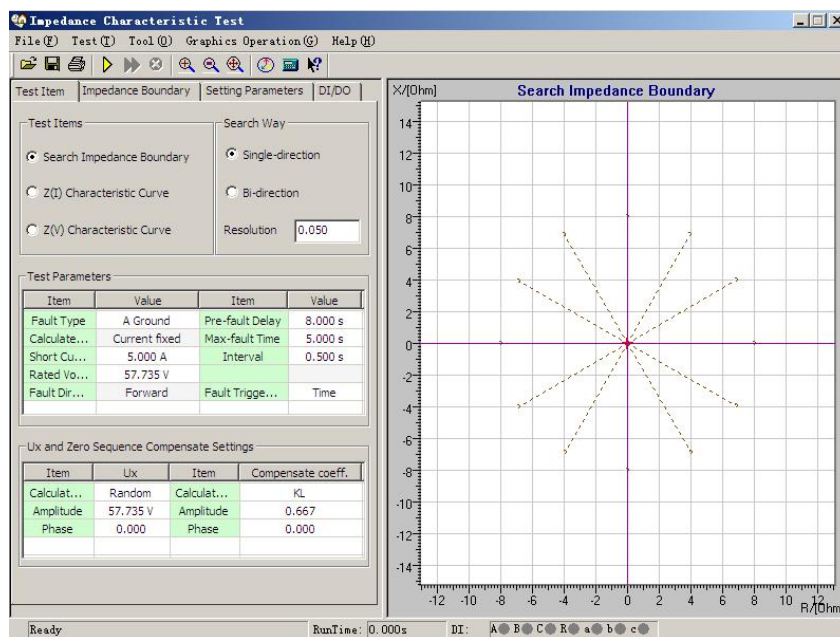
Impedance Characteristic Test

File(F) Test(T) Tool(O) Graphics Operation(G) Help(H)

Test Item | Impedance Boundary | Setting Parameters | DI/DO

Test Items
Search Impedance Boundary
Z(I) Characteristic Curve
Z(V) Characteristic Curve

Search Way
Single-direction
Bi-direction
Resolution 0.050

Test Parameters

| Item | Value | Item | Value |
|---|---|---|---|
| Fault Type | A Ground | Pre-fault Delay | 8.000 s |
| Calculate... | Current fixed | Max-fault Time | 5.000 s |
| Short Cu... | 5.000 A | Interval | 0.500 s |
| Rated Vo... | 57.735 V | | |
| Fault Dir... | Forward | Fault Trigge... | Time |

Ux and Zero Sequence Compensate Settings

| Item | Ux | Item | Compensate coeff. |
|---|---|---|---|
| Calculat... | Random | Calculat... | KL |
| Amplitude | 57.735 V | Amplitude | 0.667 |
| Phase | 0.000 | Phase | 0.000 |

X/[Ohm]
Search Impedance Boundary
14 12 10 8 6 4 2 0 -2 -4 -6 -8 -10 -12 -14
-12 -10 -8 -6 -4 -2 0 2 4 6 8 10 12
R/[Ohm

Ready RunTime: 0.000s DI: A B C R a b c